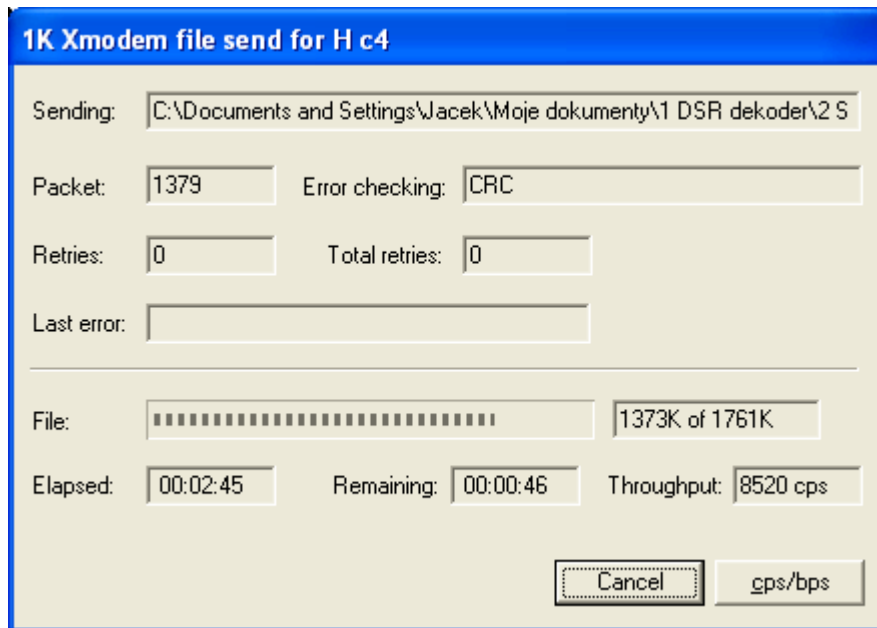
1K Xmodem file send for H c4

Sending: C:\Documents and Settings\Jacek\Moje dokumenty\1 DSR dekoder\2 S

Packet: 1379 Error checking: CRC

Retries: 0 Total retries: 0

Last error:

File: 1373K of 1761K

Elapsed: 00:02:45 Remaining: 00:00:46 Throughput: 8520 cps

Cancel cps/bps